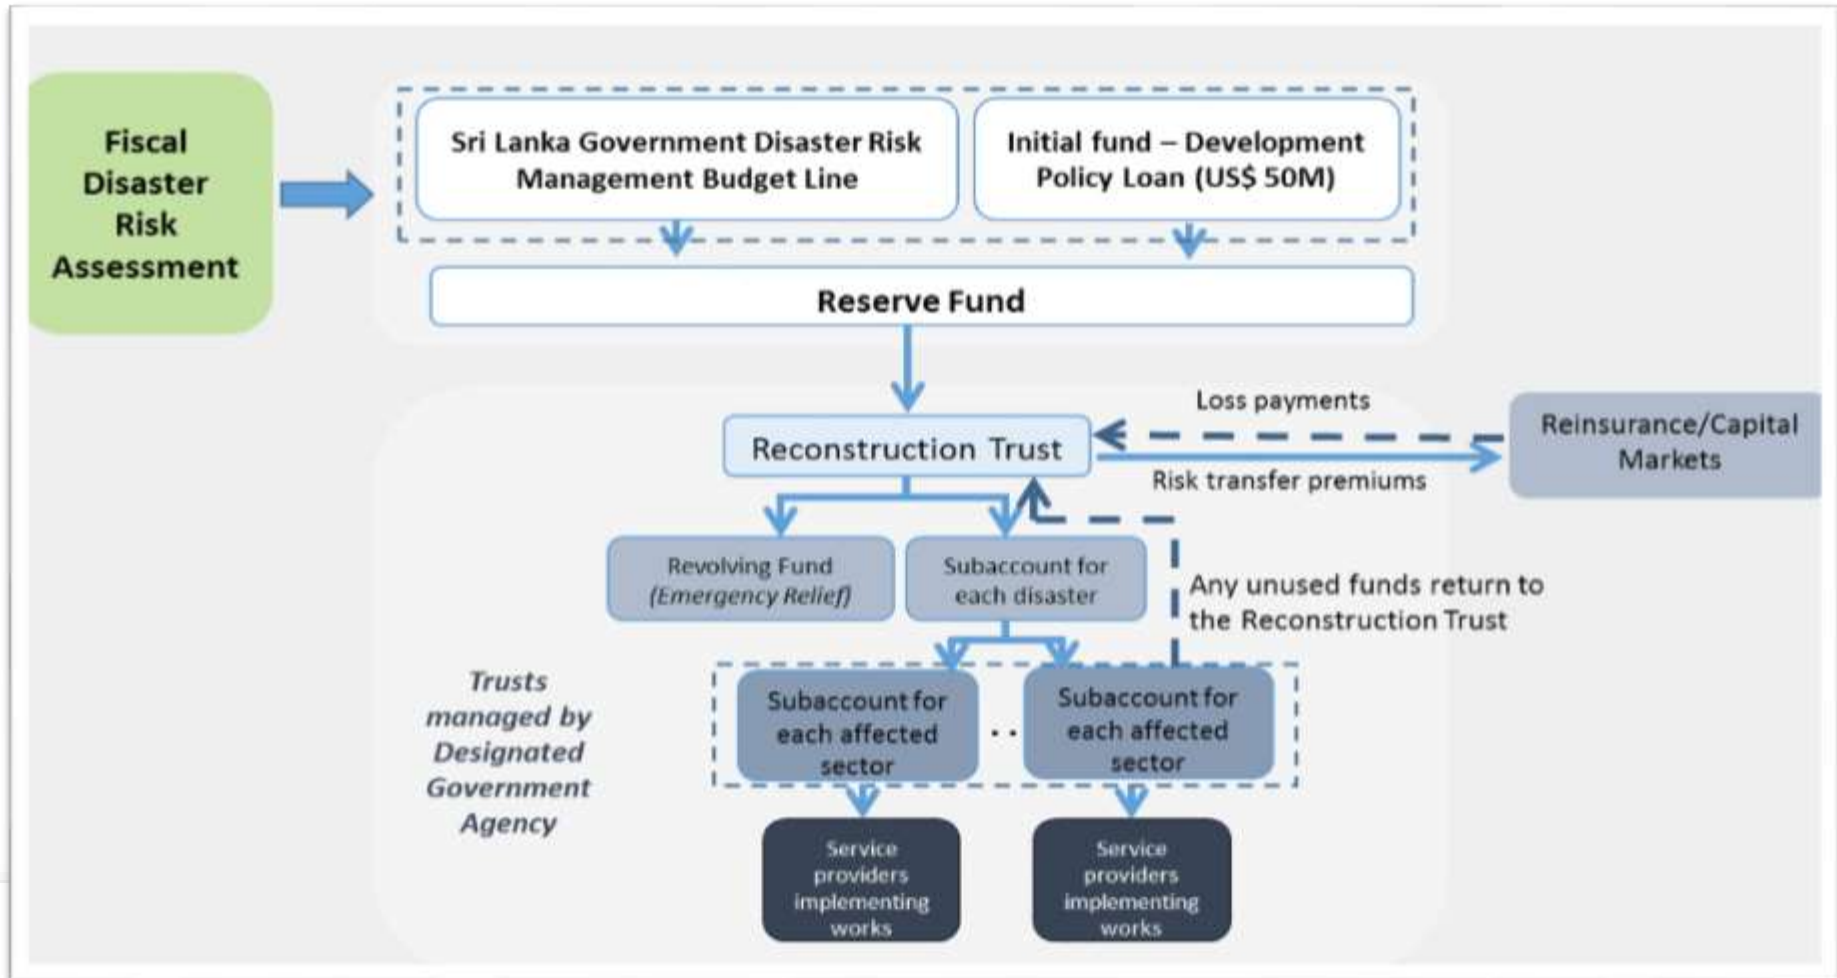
Fiscal Disaster Risk Assessment

Sri Lanka Government Disaster Risk Management Budget Line

Initial fund – Development Policy Loan (US$ 50M)

Reserve Fund

Loss payments

Reconstruction Trust

Reinsurance/Capital Markets

Risk transfer premiums

Revolving Fund (Emergency Relief)

Subaccount for each disaster

Any unused funds return to the Reconstruction Trust

Trusts managed by Designated Government Agency

Subaccount for each affected sector

..

Subaccount for each affected sector

Service providers implementing works

Service providers implementing works